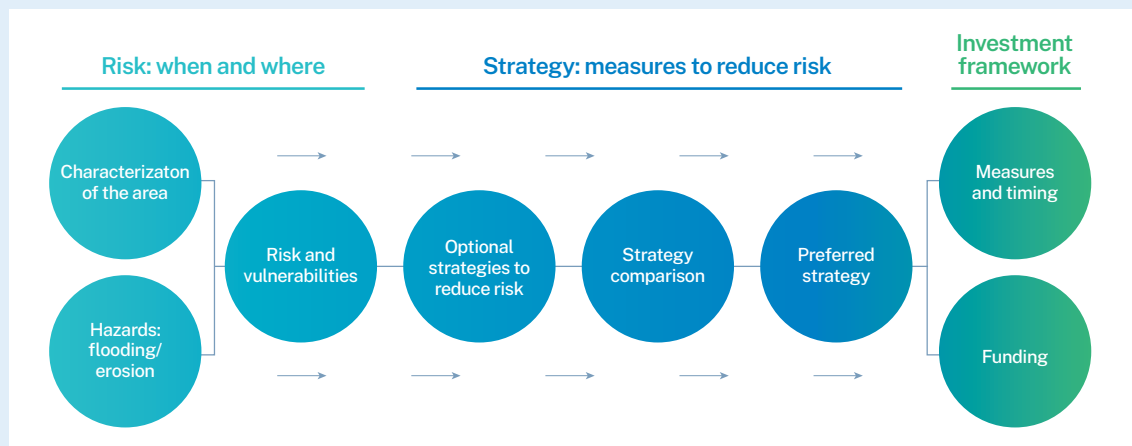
Risk: when and where

Strategy: measures to reduce risk

Investment framework

Characterizaton of the area

Hazards: flooding/ erosion

Risk and vulnerabilities

Optional strategies to reduce risk

Strategy comparison

Preferred strategy

Measures and timing

Funding